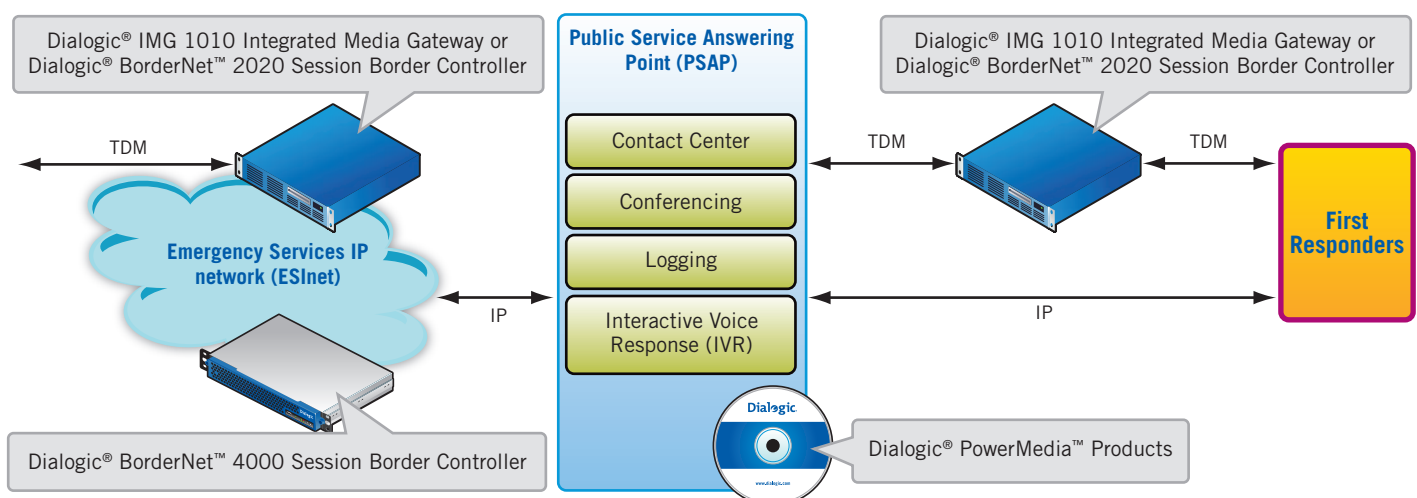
Dialogic® IMG 1010 Integrated Media Gateway or Dialogic® BorderNet™ 2020 Session Border Controller

TDM

Emergency Services IP network (ESInet)

IP

Dialogic® BorderNet™ 4000 Session Border Controller

Public Service Answering Point (PSAP)

Contact Center

Conferencing

Logging

Interactive Voice Response (IVR)

Dialogic

www.dialogic.com

Dialogic® PowerMedia™ Products

Dialogic® IMG 1010 Integrated Media Gateway or Dialogic® BorderNet™ 2020 Session Border Controller

TDM

TDM

IP

First Responders